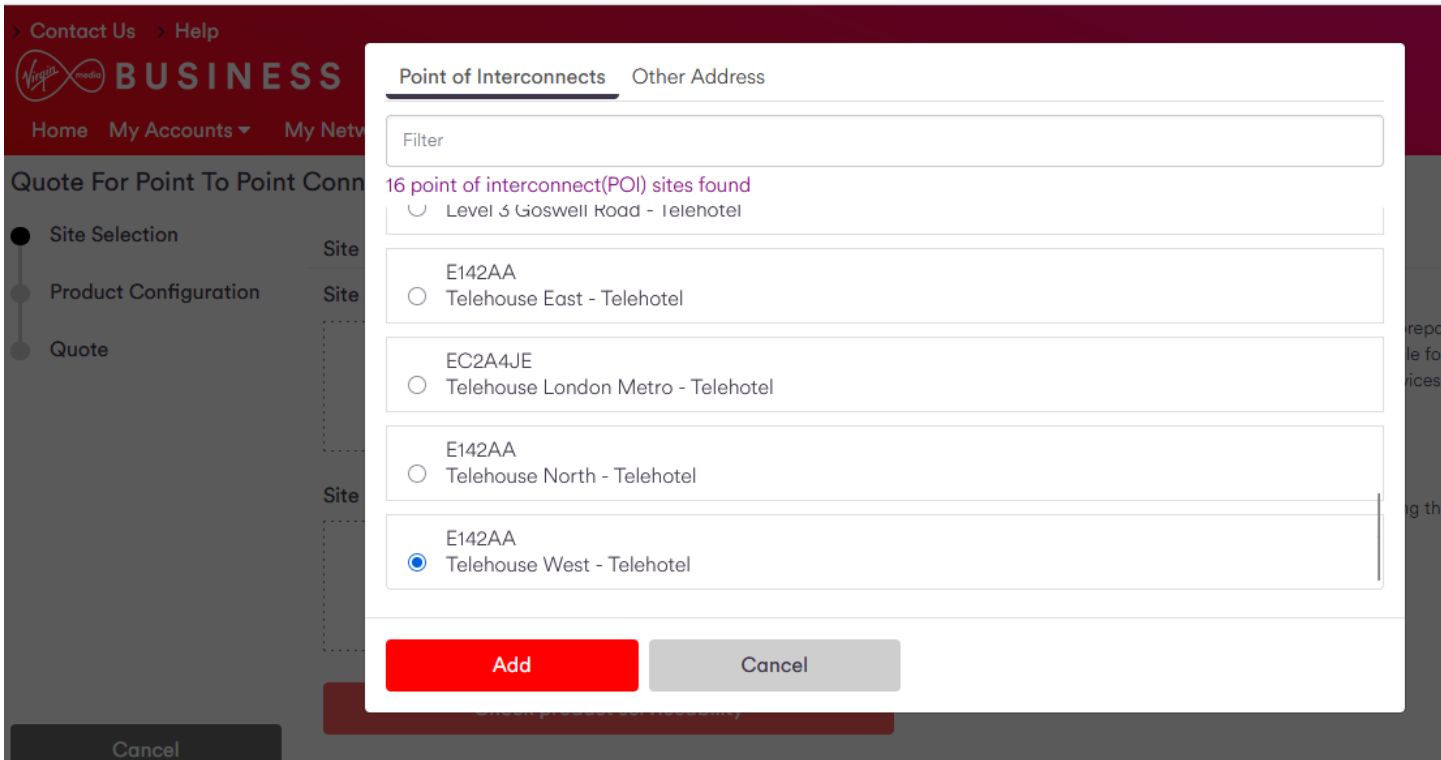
Contact Us Help

Virgin media BUSINESS

Home My Accounts My Netw

Quote For Point To Point Conn

Site Selection

Product Configuration

Quote

Site

Site

Site

Cancel

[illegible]

repa
le fo
vices

ng th

Point of Interconnects Other Address

Filter

16 point of interconnect(POI) sites found

Level 3 Goswell Road - Telehotel

E142AA
Telehouse East - Telehotel

EC2A4JE
Telehouse London Metro - Telehotel

E142AA
Telehouse North - Telehotel

E142AA
Telehouse West - Telehotel

Add Cancel